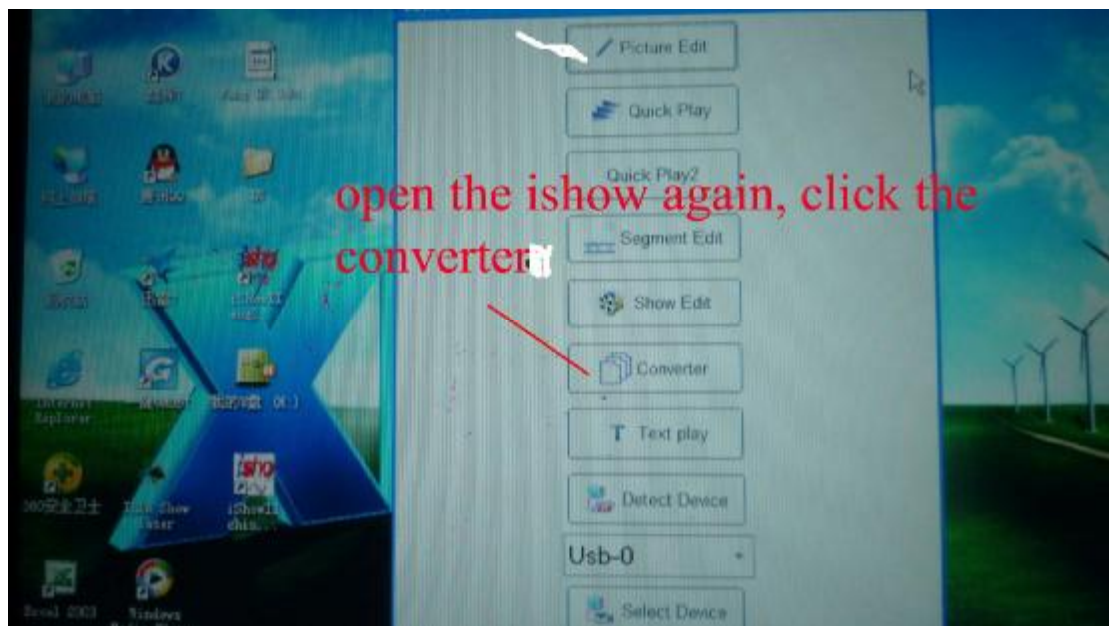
Picture Edit

Quick Play

Quick Play2

open the ishow again, click the converter

Segment Edit

Show Edit

Converter

Text play

Detect Device

Usb-0

Select Device

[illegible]

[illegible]

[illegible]

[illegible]

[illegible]

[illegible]

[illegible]

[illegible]

iShow

Internet Explorer

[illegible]

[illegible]

360安全卫士

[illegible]

iShow

Excel 2003

Windows